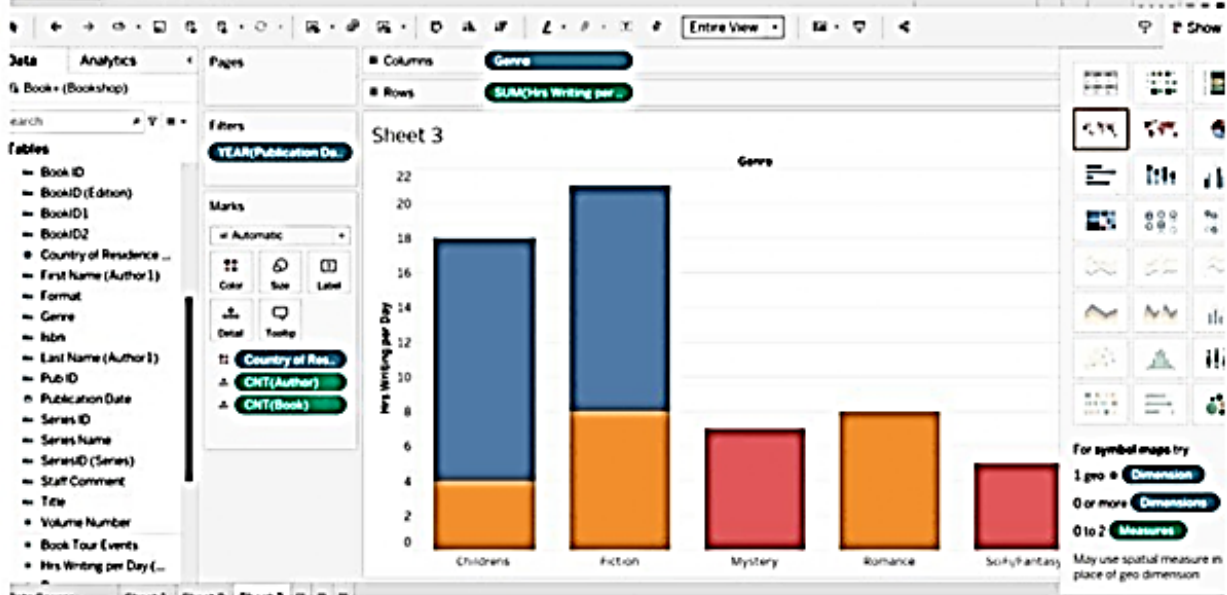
Entire View
Show

Data Analytics
Book+ (Bookshop)
earch
Tables
Book ID
BookID (Edition)
BookID1
BookID2
Country of Residence ...
First Name (Author1)
Format
Genre
Isbn
Last Name (Author1)
Pub ID
Publication Date
Series ID
Series Name
SeriesID (Series)
Staff Comment
Title
Volume Number
Book Tour Events
Hrs Writing per Day (...

Pages

Filters
YEAR(Publication Da...

Marks
Automatic
Color Size Label
Detail Tooltip
Country of Res...
CNT(Author)
CNT(Book)

Columns Genre
Rows SUM(Hrs Writing per ...

Sheet 3

Genre

Hrs Writing per Day
22
20
18
16
14
12
10
8
6
4
2
0

Childrens
Fiction
Mystery
Romance
Scifi/Fantasy

For symbol maps try
1 geo Dimension
0 or more Dimensions
0 to 2 Measures
May use spatial measure in place of geo dimension